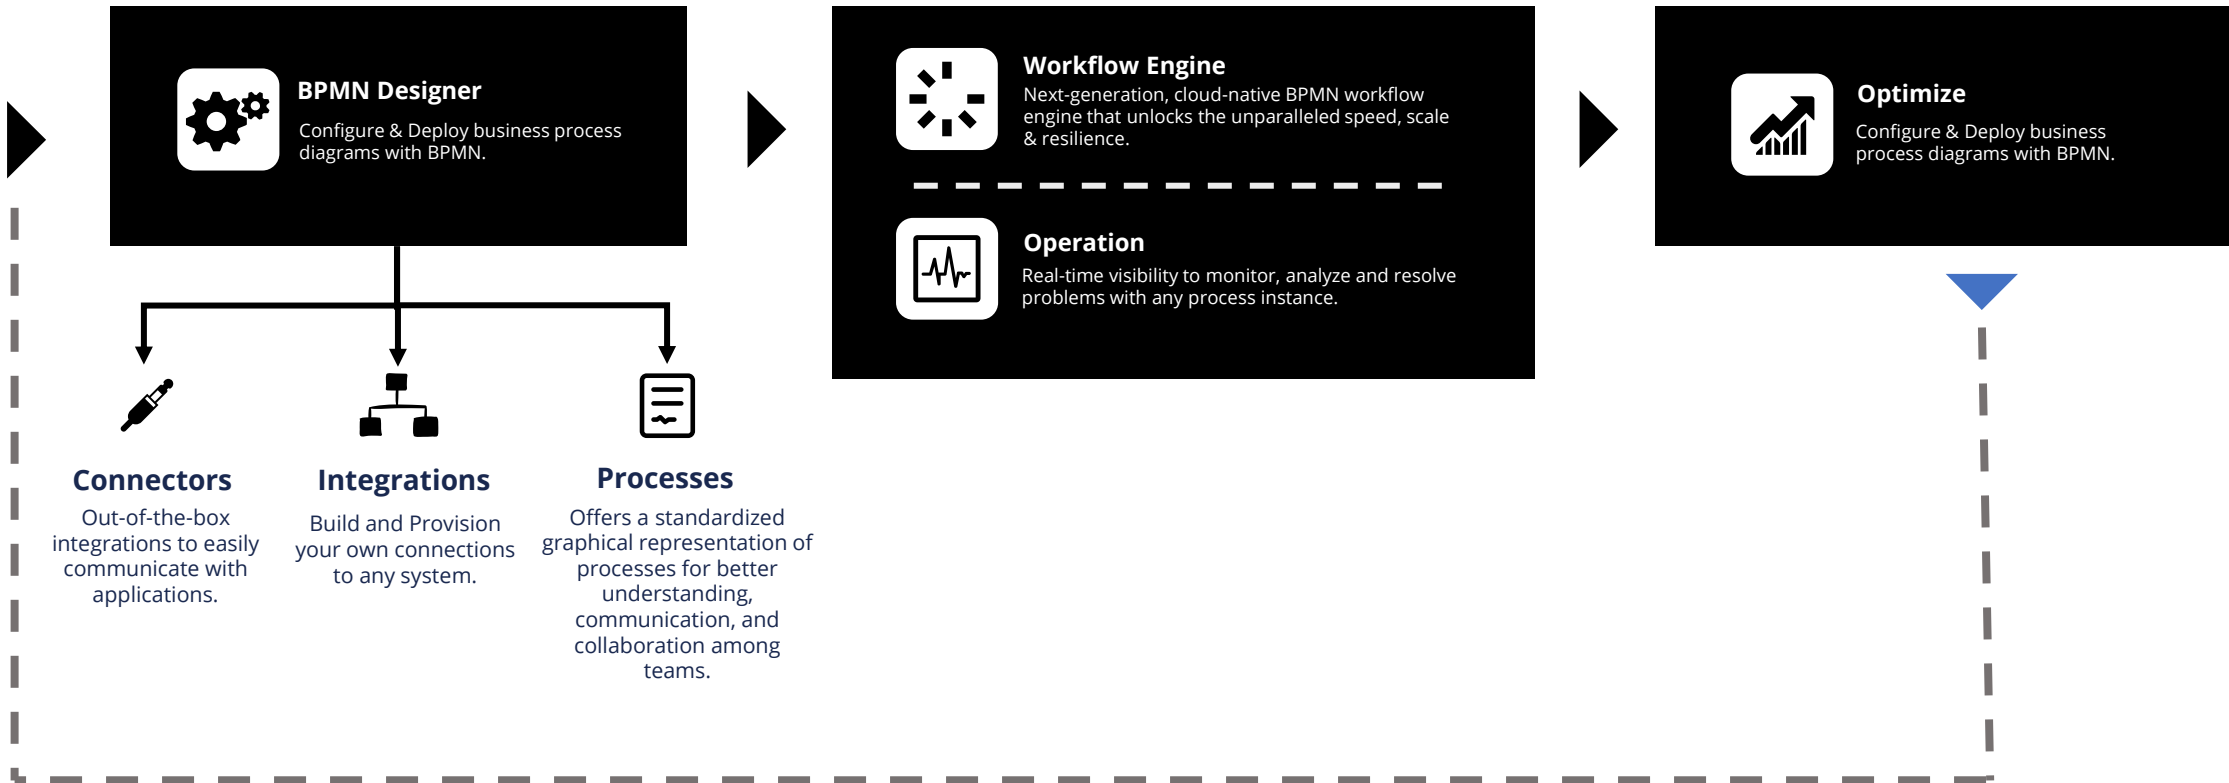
BPMN Designer

Configure & Deploy business process diagrams with BPMN.

Workflow Engine

Next-generation, cloud-native BPMN workflow engine that unlocks the unparalleled speed, scale & resilience.

Operation

Real-time visibility to monitor, analyze and resolve problems with any process instance.

Optimize

Configure & Deploy business process diagrams with BPMN.

Connectors

Out-of-the-box integrations to easily communicate with applications.

Integrations

Build and Provision your own connections to any system.

Processes

Offers a standardized graphical representation of processes for better understanding, communication, and collaboration among teams.